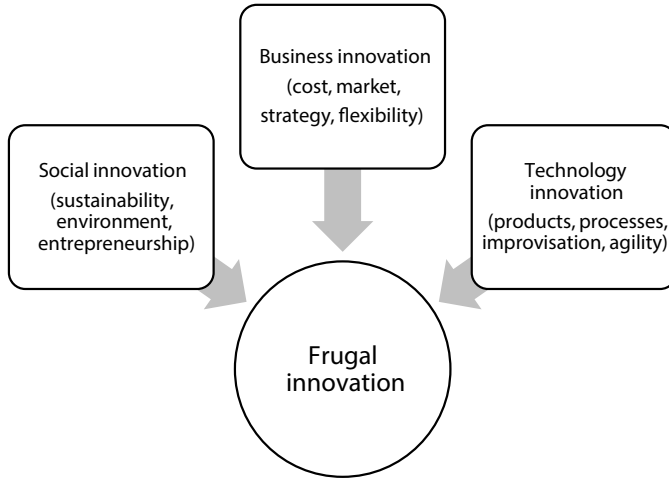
Business innovation
(cost, market, strategy, flexibility)

Social innovation
(sustainability, environment, entrepreneurship)

Technology innovation
(products, processes, improvisation, agility)

Frugal innovation